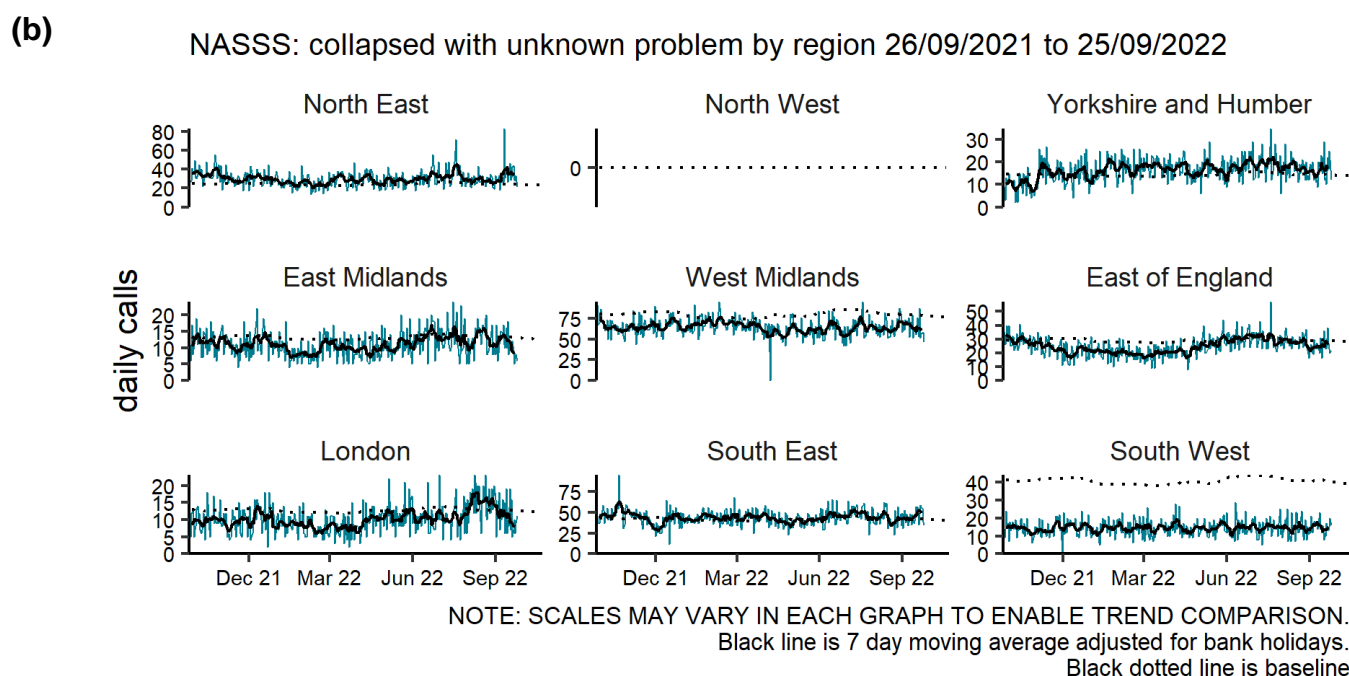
(b)

NASSS: collapsed with unknown problem by region 26/09/2021 to 25/09/2022

North East
80
60
40
20
0

North West
0

Yorkshire and Humber
30
20
10
0

daily calls

East Midlands
20
15
10
5
0

West Midlands
75
50
25
0

East of England
50
40
30
20
10
0

London
20
15
10
5
0
Dec 21 Mar 22 Jun 22 Sep 22

South East
75
50
25
0
Dec 21 Mar 22 Jun 22 Sep 22

South West
40
30
20
10
0
Dec 21 Mar 22 Jun 22 Sep 22

NOTE: SCALES MAY VARY IN EACH GRAPH TO ENABLE TREND COMPARISON.
Black line is 7 day moving average adjusted for bank holidays.
Black dotted line is baseline